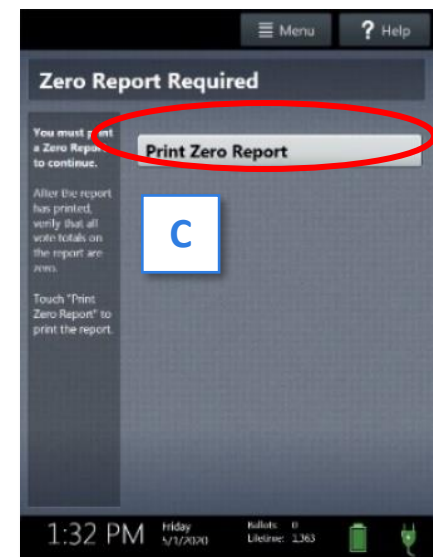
Menu
? Help

Zero Report Required

You must print a Zero Report to continue.

After the report has printed, verify that all vote totals on the report are zero.

Touch "Print Zero Report" to print the report.

Print Zero Report

C

1:32 PM Friday 5/1/2020 Ballots: 0 Lifetime: 1,363